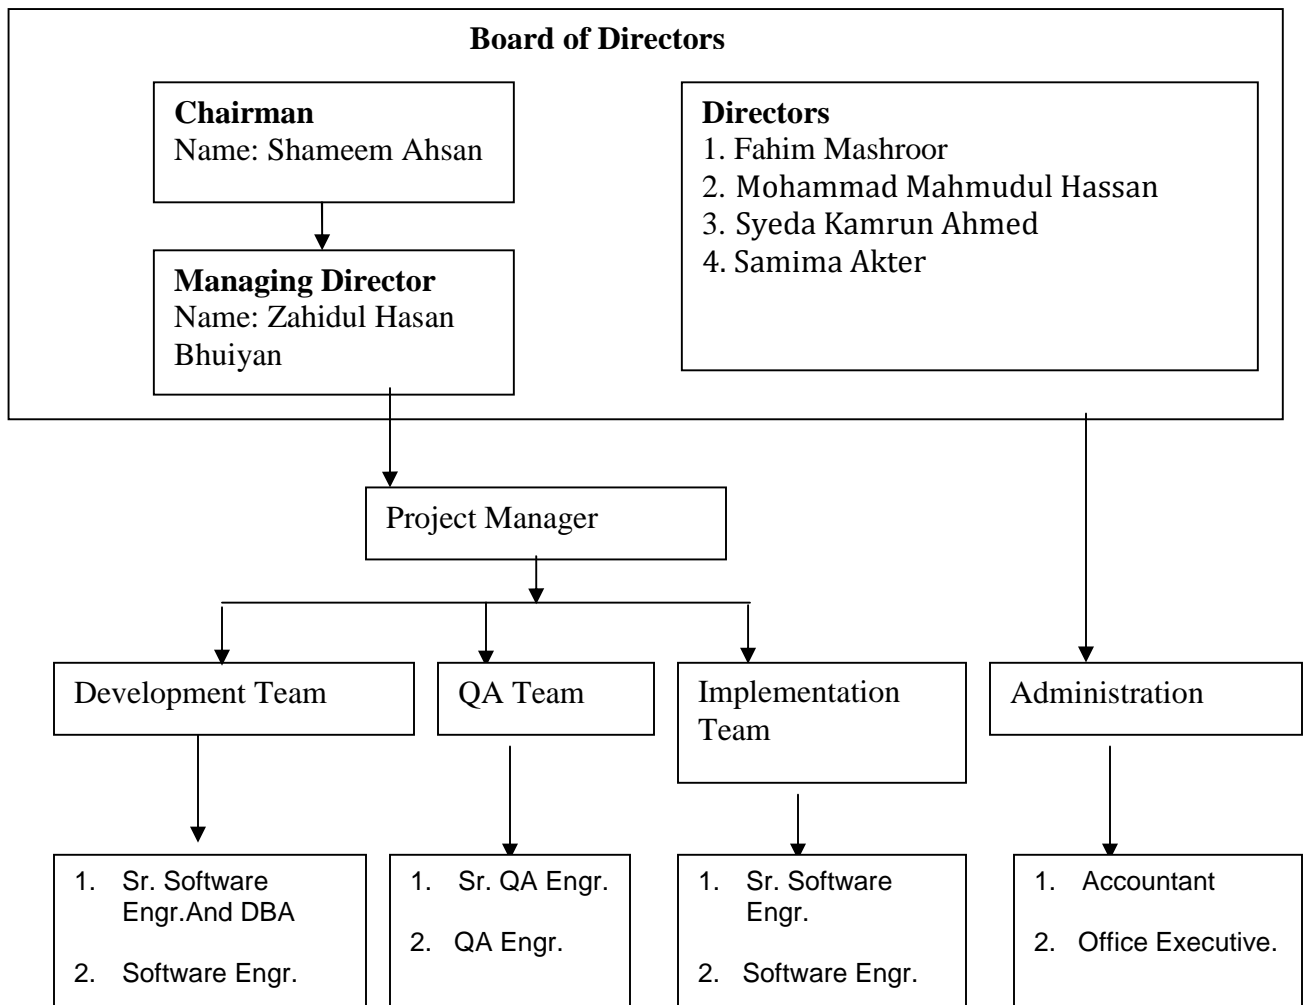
Board of Directors

Chairman
Name: Shameem Ahsan

Managing Director
Name: Zahidul Hasan Bhuiyan

Directors
1. Fahim Mashroor
2. Mohammad Mahmudul Hassan
3. Syeda Kamrun Ahmed
4. Samima Akter

Project Manager

Development Team

QA Team

Implementation Team

Administration

1. Sr. Software Engr.And DBA
2. Software Engr.

1. Sr. QA Engr.
2. QA Engr.

1. Sr. Software Engr.
2. Software Engr.

1. Accountant
2. Office Executive.